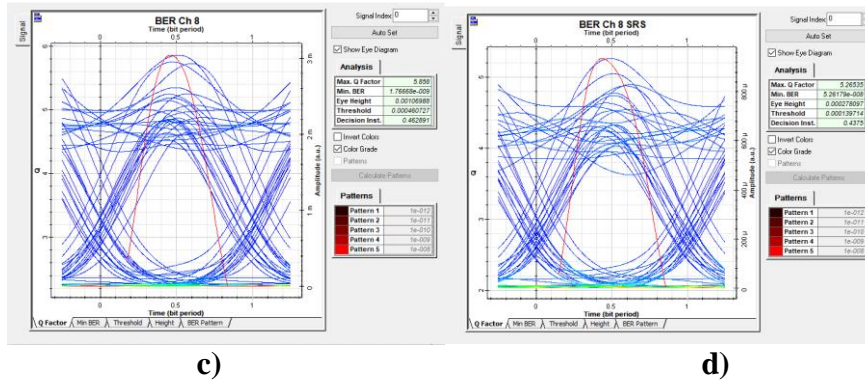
Signal

BER Ch 8

Time (bit period)

0 0.5 1

Q

6 4 2 0

3 m 2 m 1 m 0

Amplitude (a.u.)

0 0.5 1

Time (bit period)

Q Factor / Min BER / Threshold / Height / BER Pattern /

Signal Index 0

Auto Set

☑ Show Eye Diagram

Analysis

| | |
|---|---|
| Max. Q Factor | 5.859 |
| Min. BER | 1.76668e-009 |
| Eye Height | 0.00106988 |
| Threshold | 0.000460727 |
| Decision Inst. | 0.462891 |

☐ Invert Colors

☑ Color Grade

Patterns

Calculate Patterns

Patterns

| | |
|---|---|
| Pattern 1 | 1e-012 |
| Pattern 2 | 1e-011 |
| Pattern 3 | 1e-010 |
| Pattern 4 | 1e-009 |
| Pattern 5 | 1e-008 |

c)

Signal

BER Ch 8 SRS

Time (bit period)

0 0.5 1

Q

6 4 2 0

800 μ 600 μ 400 μ 200 μ 0

Amplitude (a.u.)

0 0.5 1

Time (bit period)

Q Factor / Min BER / Threshold / Height / BER Pattern /

Signal Index 0

Auto Set

☑ Show Eye Diagram

Analysis

| | |
|---|---|
| Max. Q Factor | 5.26535 |
| Min. BER | 5.26179e-008 |
| Eye Height | 0.000278097 |
| Threshold | 0.000139714 |
| Decision Inst. | 0.4375 |

☐ Invert Colors

☑ Color Grade

Patterns

Calculate Patterns

Patterns

| | |
|---|---|
| Pattern 1 | 1e-012 |
| Pattern 2 | 1e-011 |
| Pattern 3 | 1e-010 |
| Pattern 4 | 1e-009 |
| Pattern 5 | 1e-008 |

d)